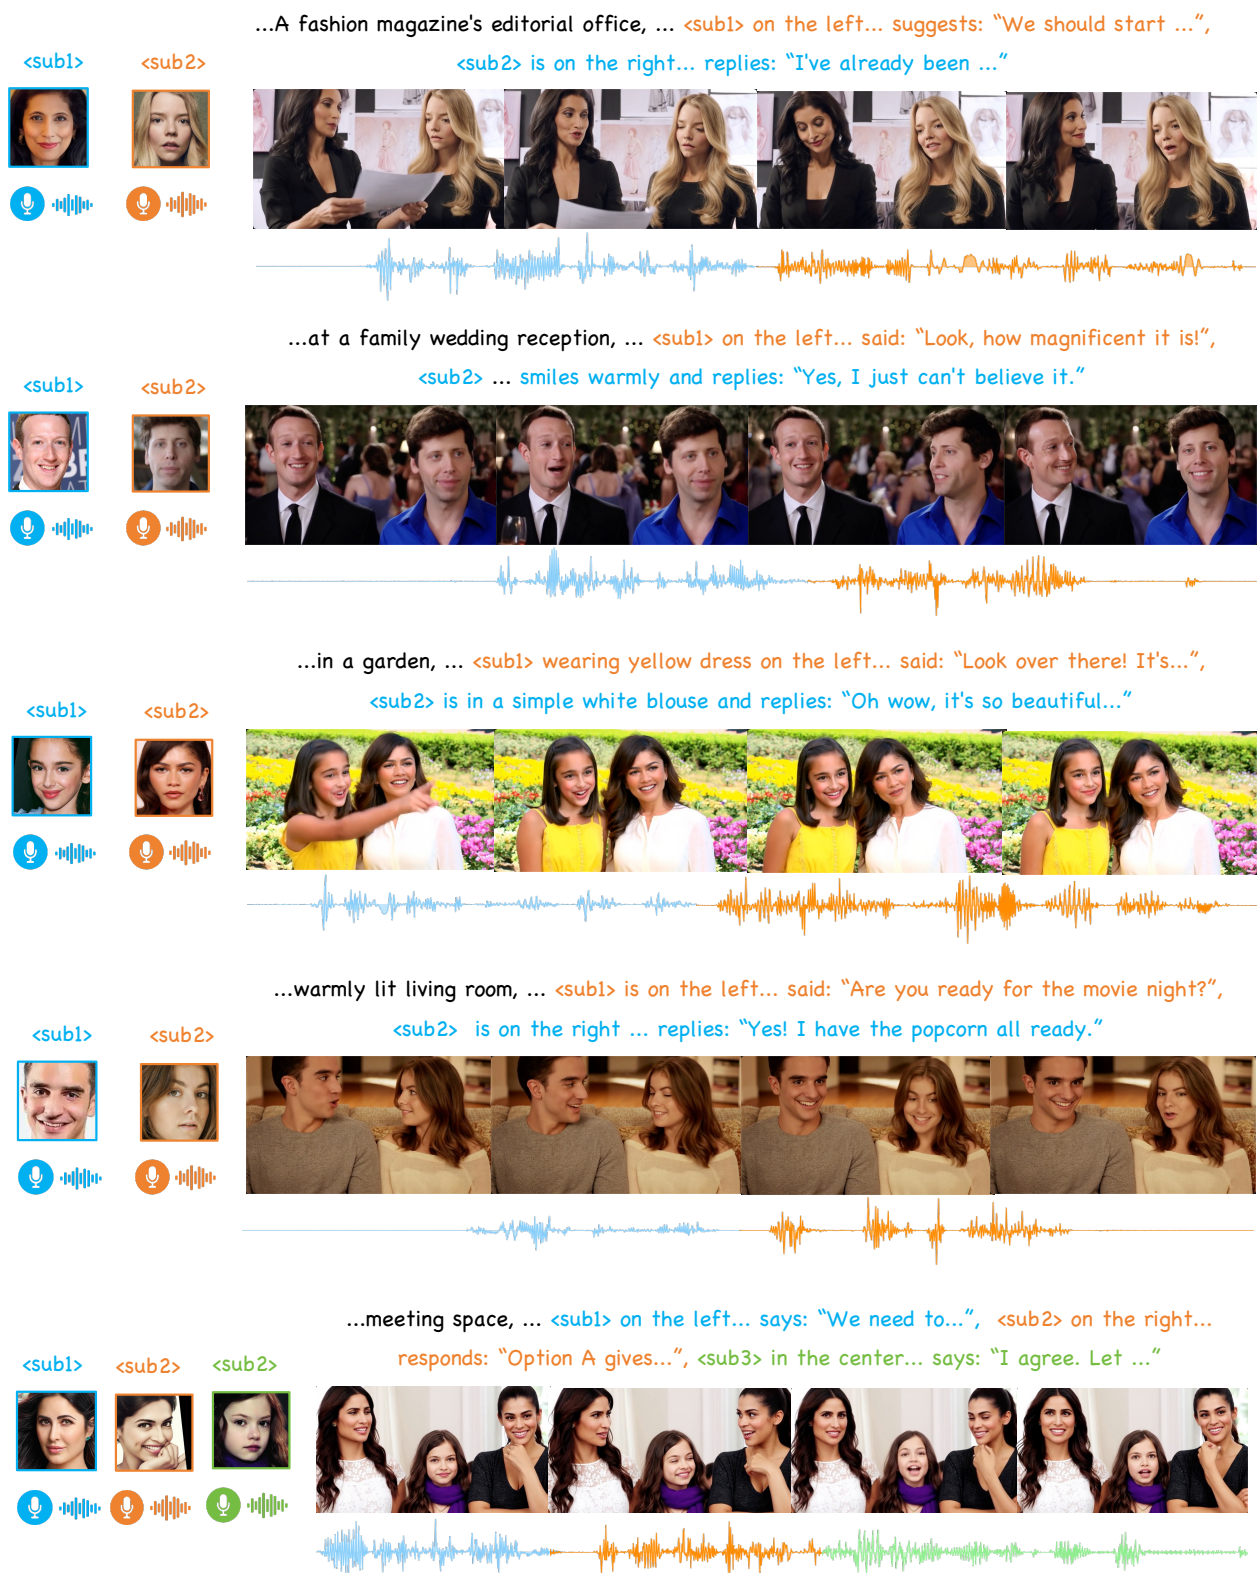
<sub1> <sub2>

...A fashion magazine's editorial office, ... <sub1> on the left... suggests: "We should start ...", <sub2> is on the right... replies: "I've already been ..."

<sub1> <sub2>

...at a family wedding reception, ... <sub1> on the left... said: "Look, how magnificent it is!", <sub2> ... smiles warmly and replies: "Yes, I just can't believe it."

<sub1> <sub2>

...in a garden, ... <sub1> wearing yellow dress on the left... said: "Look over there! It's...", <sub2> is in a simple white blouse and replies: "Oh wow, it's so beautiful..."

<sub1> <sub2>

...warmly lit living room, ... <sub1> is on the left... said: "Are you ready for the movie night?", <sub2> is on the right ... replies: "Yes! I have the popcorn all ready."

<sub1> <sub2> <sub2>

...meeting space, ... <sub1> on the left... says: "We need to...", <sub2> on the right... responds: "Option A gives...", <sub3> in the center... says: "I agree. Let ..."